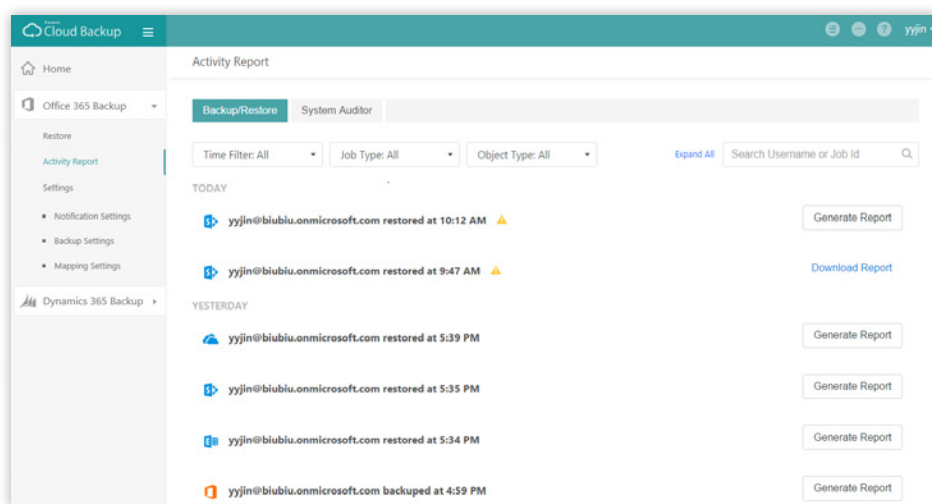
Cloud Backup

yyjin

Home

Office 365 Backup

Restore

Activity Report

Settings

Notification Settings

Backup Settings

Mapping Settings

Dynamics 365 Backup

Activity Report

Backup/Restore

System Auditor

Time Filter: All

Job Type: All

Object Type: All

Expand All

Search Username or Job Id

TODAY

yyjin@biubiu.onmicrosoft.com restored at 10:12 AM

Generate Report

yyjin@biubiu.onmicrosoft.com restored at 9:47 AM

Download Report

YESTERDAY

yyjin@biubiu.onmicrosoft.com restored at 5:39 PM

Generate Report

yyjin@biubiu.onmicrosoft.com restored at 5:35 PM

Generate Report

yyjin@biubiu.onmicrosoft.com restored at 5:34 PM

Generate Report

yyjin@biubiu.onmicrosoft.com backuped at 4:59 PM

Generate Report